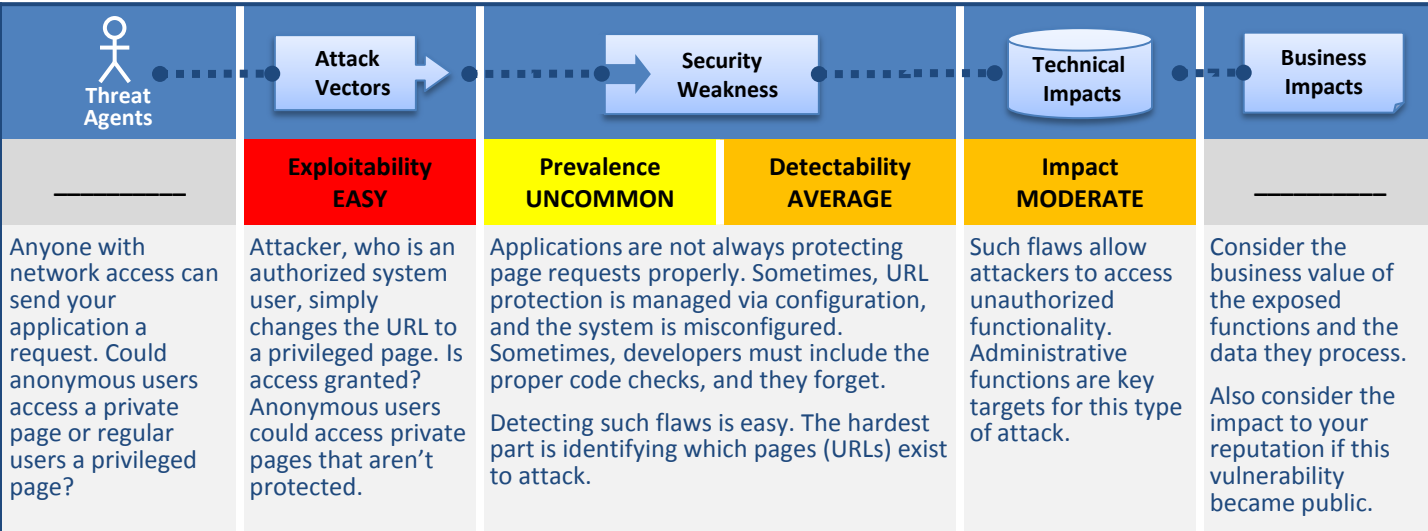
Threat Agents

Attack Vectors

Security Weakness

Technical Impacts

Business Impacts

| ________ | Exploitability EASY | Prevalence UNCOMMON | Detectability AVERAGE | Impact MODERATE | ________ |
|---|---|---|---|---|---|

Anyone with network access can send your application a request. Could anonymous users access a private page or regular users a privileged page?

Attacker, who is an authorized system user, simply changes the URL to a privileged page. Is access granted? Anonymous users could access private pages that aren't protected.

Applications are not always protecting page requests properly. Sometimes, URL protection is managed via configuration, and the system is misconfigured. Sometimes, developers must include the proper code checks, and they forget.

Detecting such flaws is easy. The hardest part is identifying which pages (URLs) exist to attack.

Such flaws allow attackers to access unauthorized functionality. Administrative functions are key targets for this type of attack.

Consider the business value of the exposed functions and the data they process.

Also consider the impact to your reputation if this vulnerability became public.